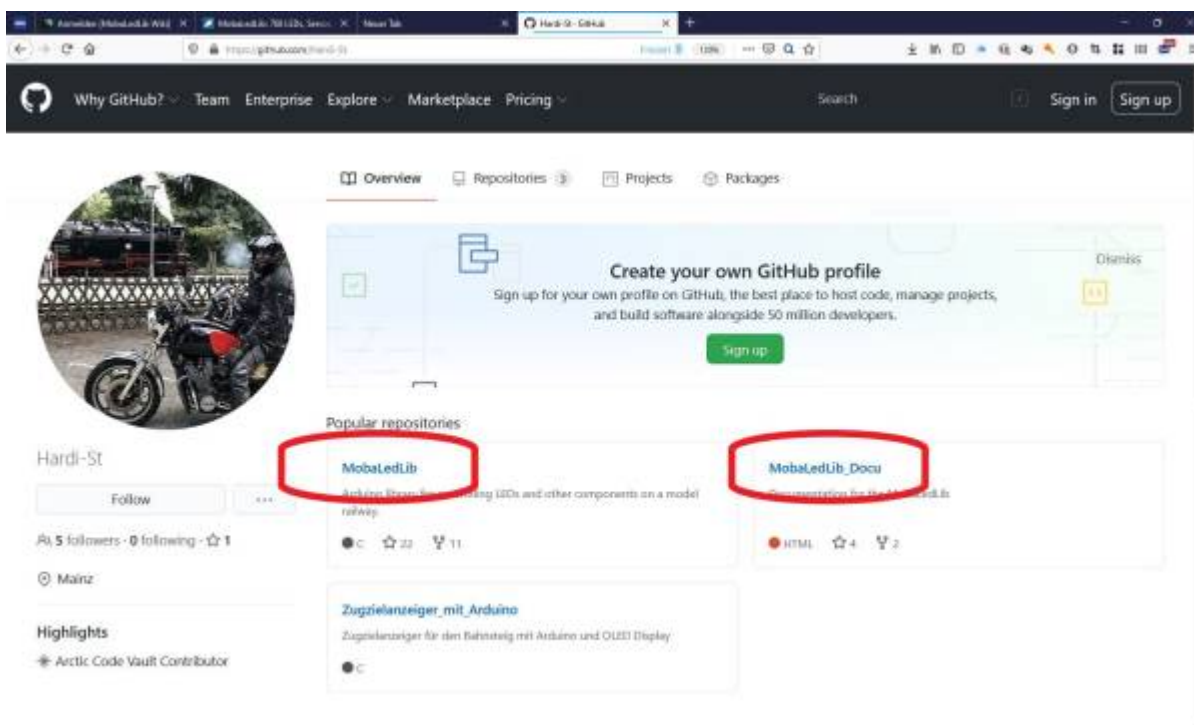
Anmelden (MobaLedLib Wiki) × MobaLedLib 768 LEDs, Servo × Neuer Tab × Hardi-St · GitHub × +

https://github.com/Hardi-St

Why GitHub? Team Enterprise Explore Marketplace Pricing

Search

Sign in Sign up

Overview Repositories 3 Projects Packages

Dismiss

Create your own GitHub profile

Sign up for your own profile on GitHub, the best place to host code, manage projects, and build software alongside 50 million developers.

Sign up

Popular repositories

Hardi-St

Follow ···

5 followers · 0 following · 1

Mainz

Highlights

Arctic Code Vault Contributor

MobaLedLib

Arduino library for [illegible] LEDs and other components on a model railway.

C 22 11

MobaLedLib_Docu

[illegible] for the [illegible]dLib

HTML 4 2

Zugzielanzeiger_mit_Arduino

Zugzielanzeiger für den Bahnsteig mit Arduino und OLED Display

C